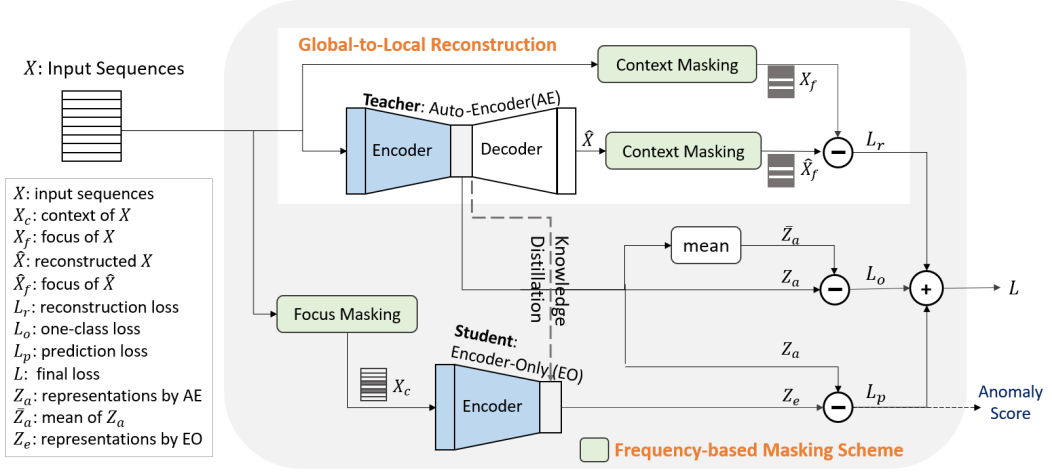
$X$: Input Sequences

Global-to-Local Reconstruction

Context Masking

$X_f$

Teacher: Auto-Encoder(AE)

Encoder

Decoder

$\hat{X}$

Context Masking

$\hat{X}_f$

$L_r$

Knowledge Distillation

mean

$\bar{Z}_a$

$Z_a$

$L_o$

$L$

Focus Masking

Student: Encoder-Only (EO)

$X_c$

Encoder

$Z_a$

$Z_e$

$L_p$

Anomaly Score

Frequency-based Masking Scheme

$X$: input sequences
$X_c$: context of $X$
$X_f$: focus of $X$
$\hat{X}$: reconstructed $X$
$\hat{X}_f$: focus of $\hat{X}$
$L_r$: reconstruction loss
$L_o$: one-class loss
$L_p$: prediction loss
$L$: final loss
$Z_a$: representations by AE
$\bar{Z}_a$: mean of $Z_a$
$Z_e$: representations by EO